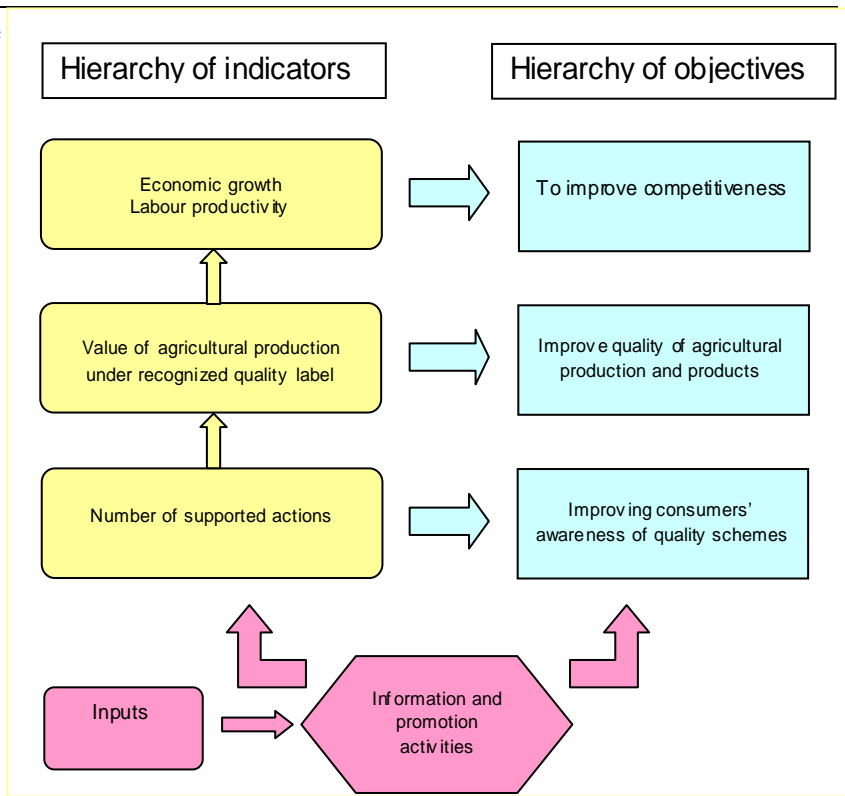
Hierarchy of indicators

Hierarchy of objectives

Economic growth
Labour productivity

To improve competitiveness

Value of agricultural production under recognized quality label

Improve quality of agricultural production and products

Number of supported actions

Improving consumers' awareness of quality schemes

Inputs

Information and promotion activities